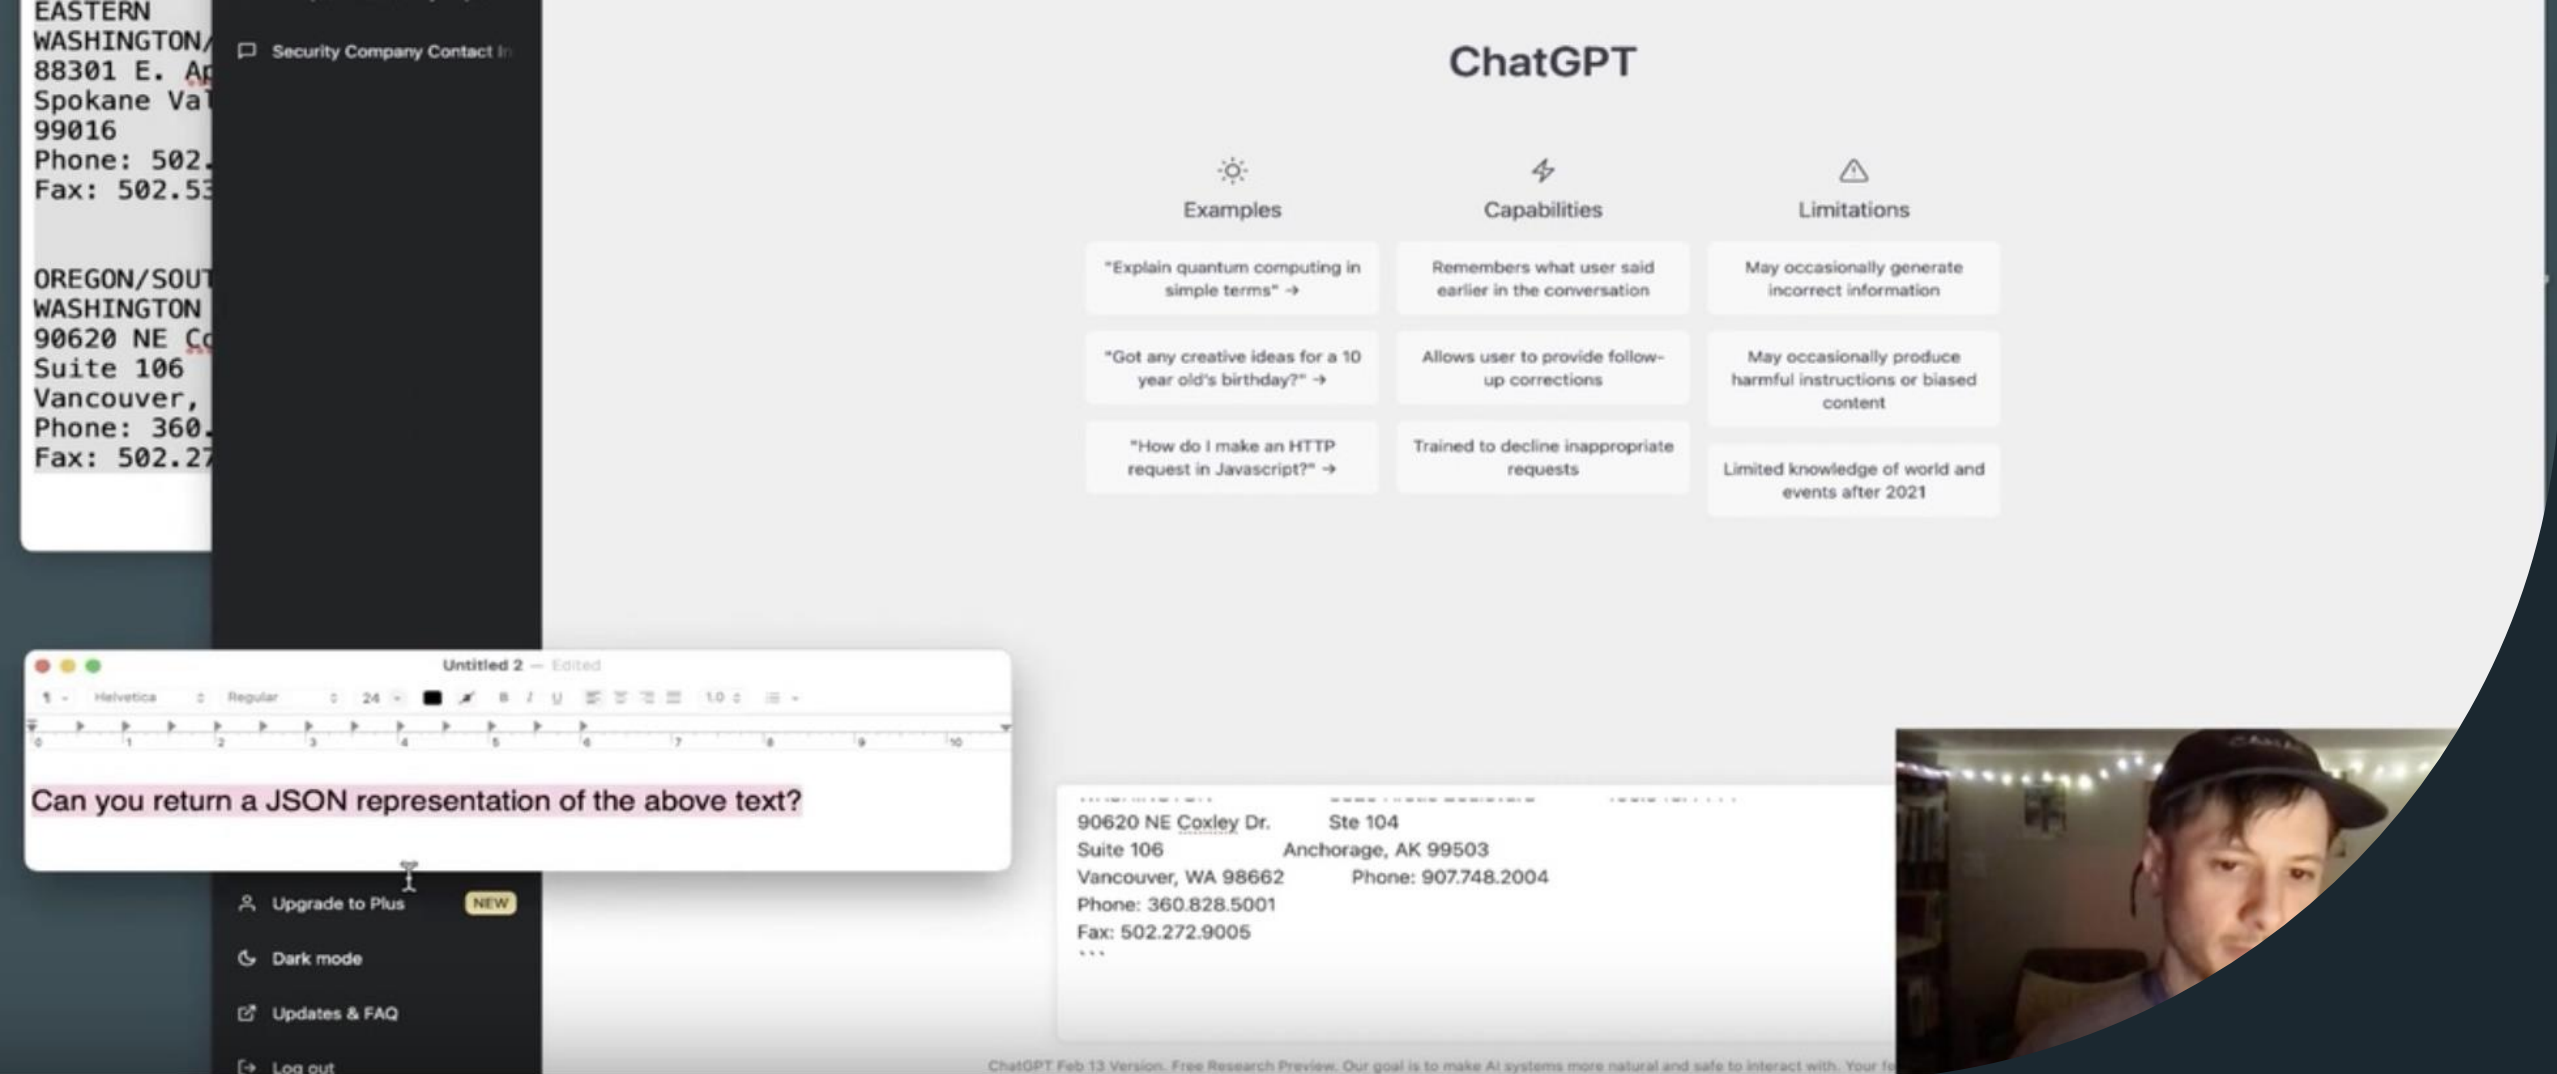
EASTERN
WASHINGTON/
88301 E. Ap
Spokane Va
99016
Phone: 502.
Fax: 502.53

OREGON/SOUT
WASHINGTON
90620 NE Co
Suite 106
Vancouver,
Phone: 360.
Fax: 502.27

Security Company Contact In

ChatGPT

Examples

"Explain quantum computing in simple terms" →

"Got any creative ideas for a 10 year old's birthday?" →

"How do I make an HTTP request in Javascript?" →

Capabilities

Remembers what user said earlier in the conversation

Allows user to provide follow-up corrections

Trained to decline inappropriate requests

Limitations

May occasionally generate incorrect information

May occasionally produce harmful instructions or biased content

Limited knowledge of world and events after 2021

Untitled 2 — Edited

Helvetica Regular 24 1.0

Can you return a JSON representation of the above text?

90620 NE Coxley Dr.
Suite 106
Vancouver, WA 98662
Phone: 360.828.5001
Fax: 502.272.9005
```

Ste 104
Anchorage, AK 99503
Phone: 907.748.2004

Upgrade to Plus NEW

Dark mode

Updates & FAQ

Log out

ChatGPT Feb 13 Version. Free Research Preview. Our goal is to make AI systems more natural and safe to interact with. Your fe